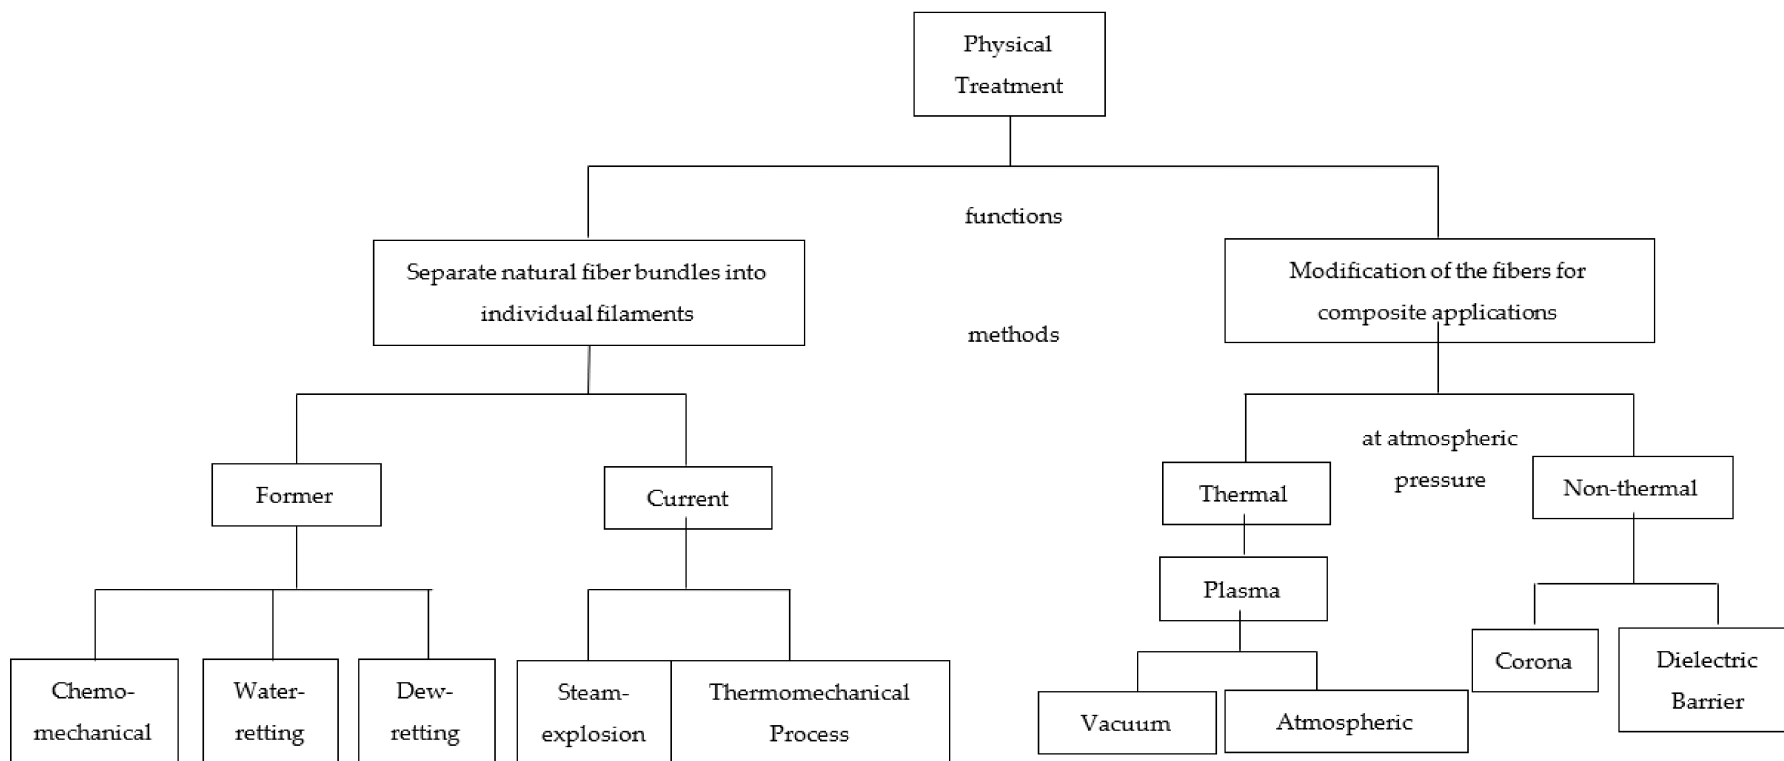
Physical Treatment

functions

Separate natural fiber bundles into individual filaments

methods

Modification of the fibers for composite applications

Former

Current

Thermal

at atmospheric pressure

Non-thermal

Chemo-mechanical

Water-retting

Dew-retting

Steam-explosion

Thermomechanical Process

Plasma

Vacuum

Atmospheric

Corona

Dielectric Barrier